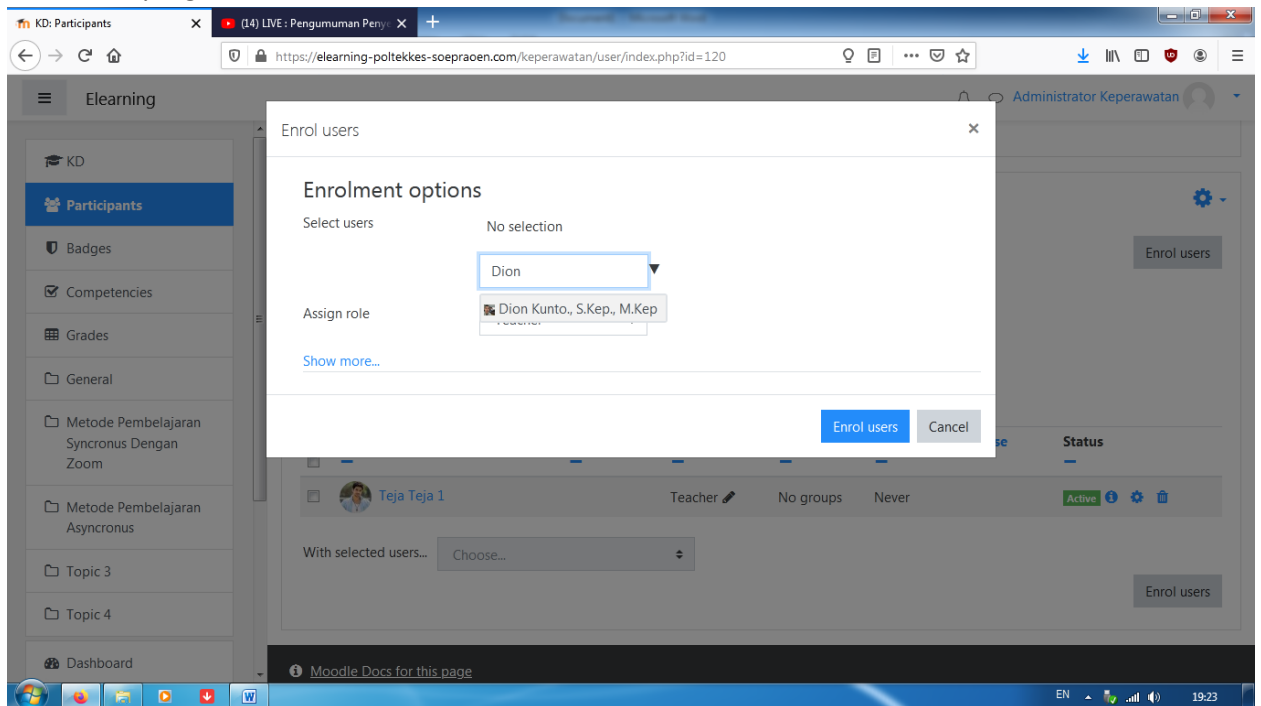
KD: Participants
(14) LIVE : Pengumuman Penye
https://elearning-poltekkes-soepraoen.com/keperawatan/user/index.php?id=120

Elearning
Administrator Keperawatan

KD
Participants
Badges
Competencies
Grades
General
Metode Pembelajaran Syncronus Dengan Zoom
Metode Pembelajaran Asyncronus
Topic 3
Topic 4
Dashboard

Enrol users ×

Enrolment options
Select users
No selection
Dion
Dion Kunto., S.Kep., M.Kep
Assign role
Show more...

Enrol users
Cancel

Enrol users
Status
Teja Teja 1
Teacher
No groups
Never
Active
With selected users...
Choose...
Enrol users

Moodle Docs for this page

EN
19:23